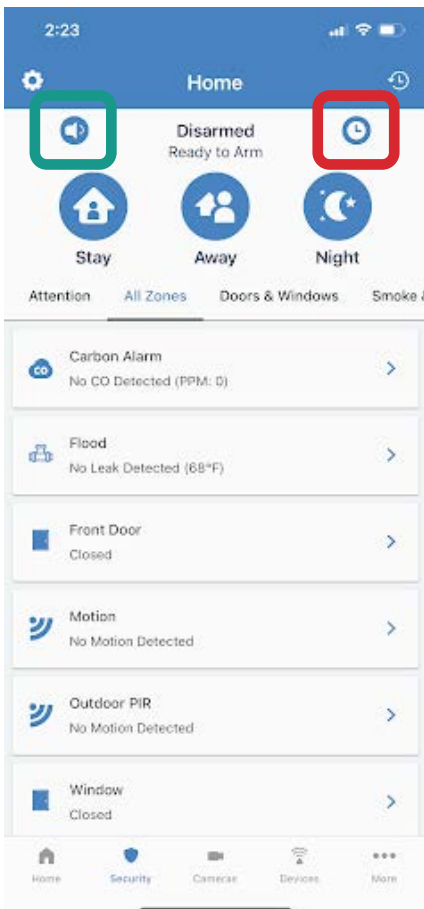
2:23

Home

Disarmed
Ready to Arm

Stay
Away
Night

Attention
All Zones
Doors & Windows
Smoke &

CO
Carbon Alarm
No CO Detected (PPM: 0)

Flood
No Leak Detected (68°F)

Front Door
Closed

Motion
No Motion Detected

Outdoor PIR
No Motion Detected

Window
Closed

Home
Security
Cameras
Devices
More